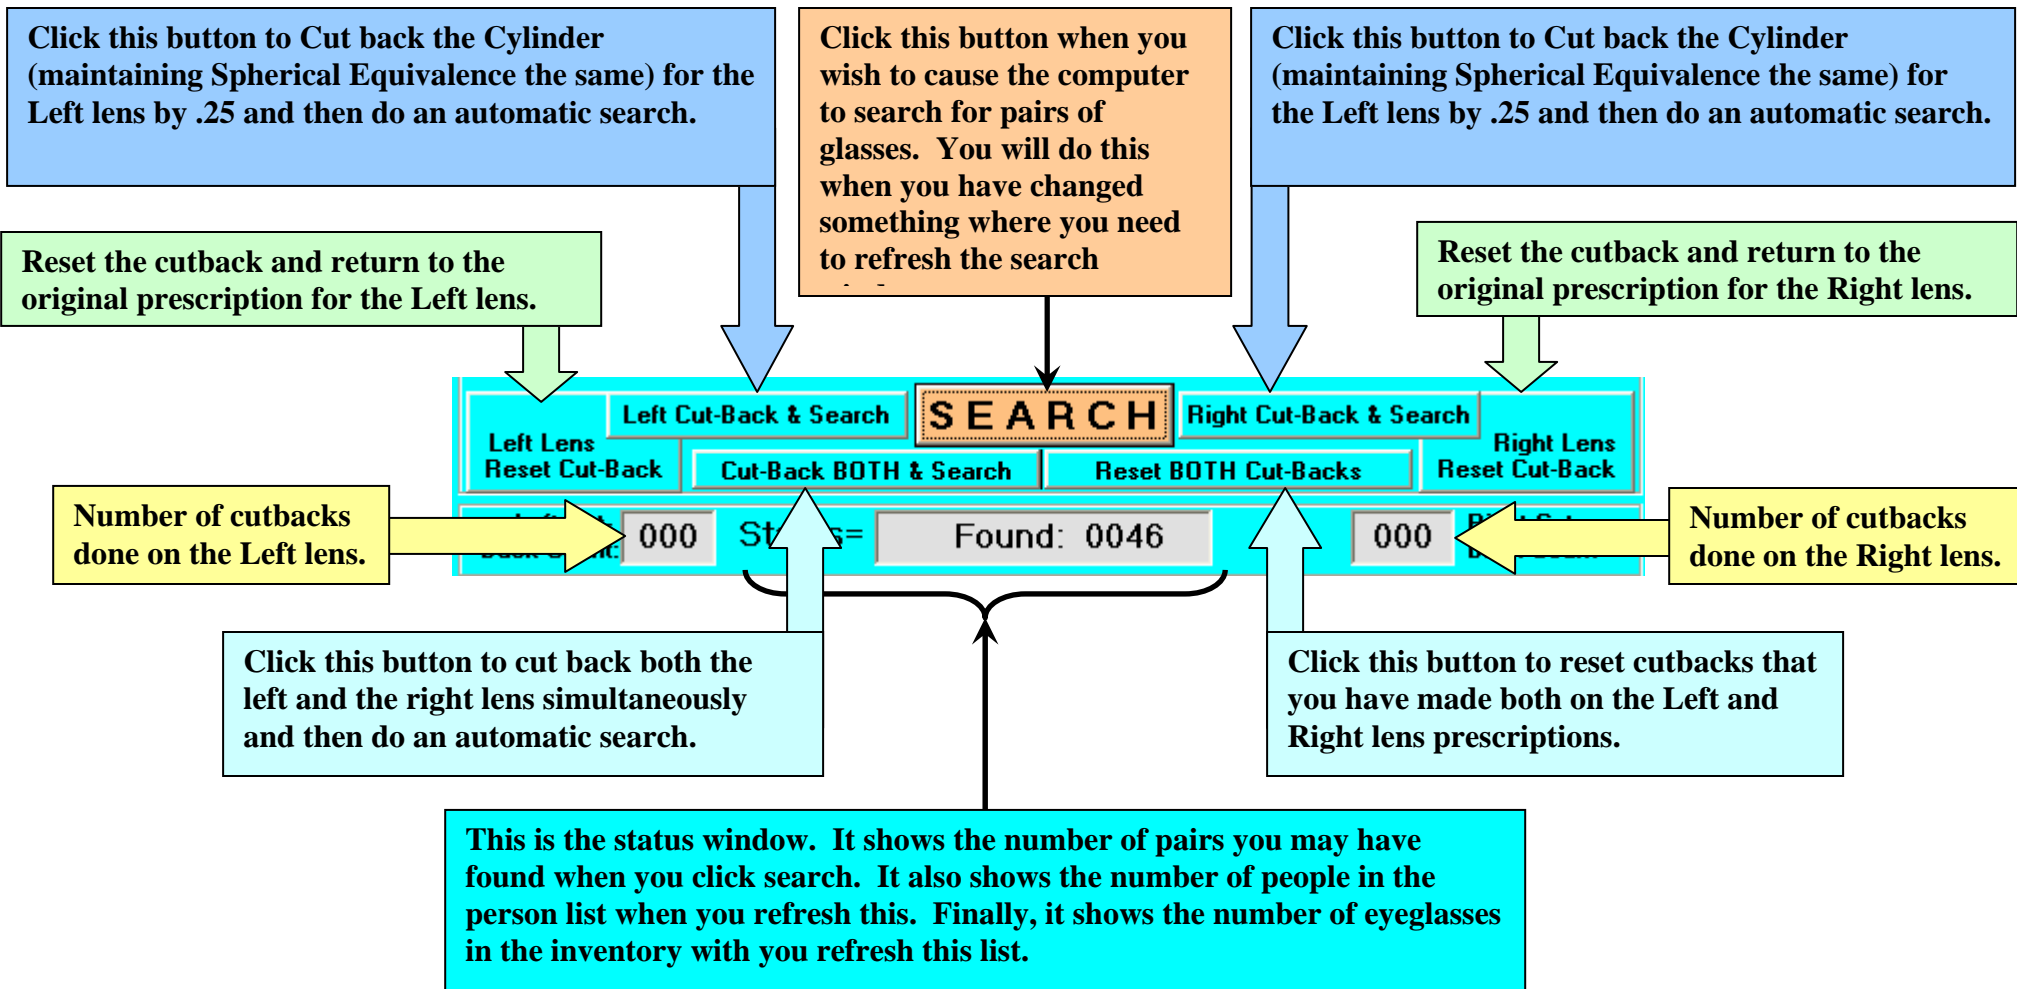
Click this button to Cut back the Cylinder (maintaining Spherical Equivalence the same) for the Left lens by .25 and then do an automatic search.

Click this button when you wish to cause the computer to search for pairs of glasses. You will do this when you have changed something where you need to refresh the search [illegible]

Click this button to Cut back the Cylinder (maintaining Spherical Equivalence the same) for the Left lens by .25 and then do an automatic search.

Reset the cutback and return to the original prescription for the Left lens.

Reset the cutback and return to the original prescription for the Right lens.

Left Lens Reset Cut-Back

Left Cut-Back & Search

SEARCH

Right Cut-Back & Search

Right Lens Reset Cut-Back

Cut-Back BOTH & Search

Reset BOTH Cut-Backs

Number of cutbacks done on the Left lens.

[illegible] 000

St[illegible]s=

Found: 0046

000

R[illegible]

Number of cutbacks done on the Right lens.

Click this button to cut back both the left and the right lens simultaneously and then do an automatic search.

Click this button to reset cutbacks that you have made both on the Left and Right lens prescriptions.

This is the status window. It shows the number of pairs you may have found when you click search. It also shows the number of people in the person list when you refresh this. Finally, it shows the number of eyeglasses in the inventory with you refresh this list.